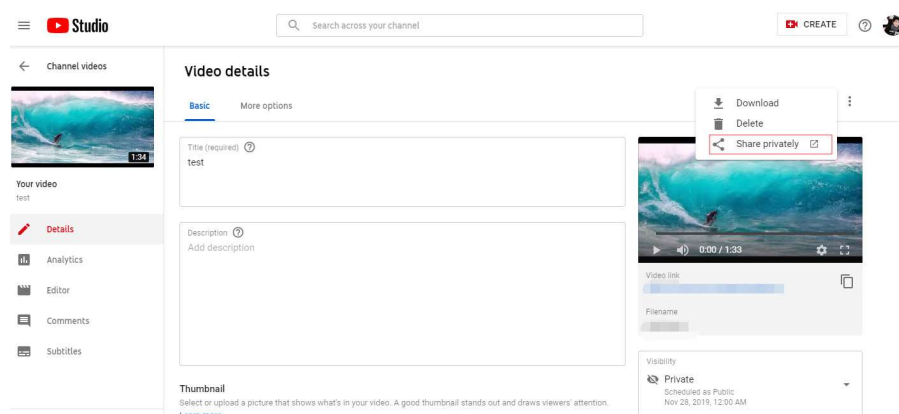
Studio

Search across your channel

CREATE

Channel videos

1:34

Your video
test

Details

Analytics

Editor

Comments

Subtitles

Video details

Basic

More options

Download

Delete

Share privately

Title (required)
test

Description
Add description

0:00 / 1:33

Video link

Filename

Thumbnail
Select or upload a picture that shows what's in your video. A good thumbnail stands out and draws viewers' attention.

Visibility
Private
Scheduled as Public
Nov 28, 2019, 12:00 AM